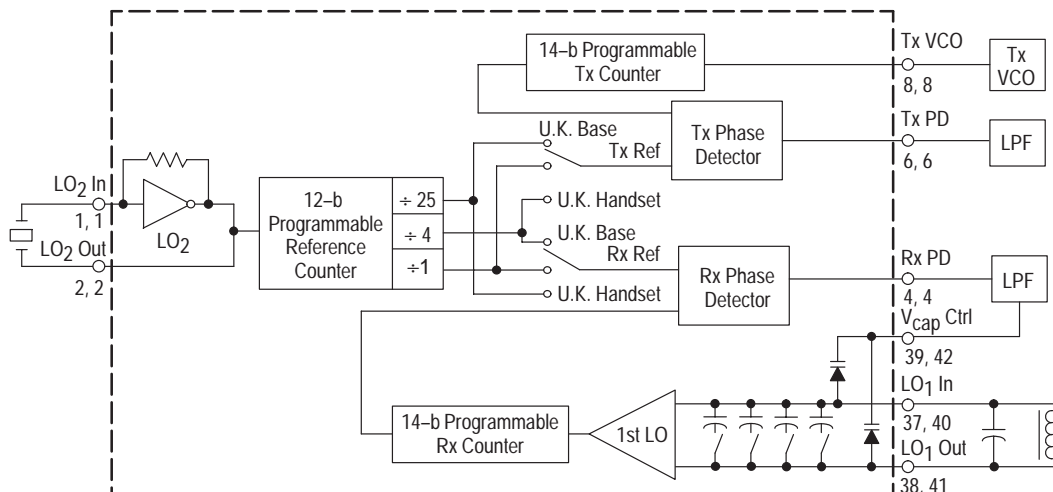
14–b Programmable Tx Counter

Tx VCO
8, 8

Tx VCO

U.K. Base
Tx Ref

Tx Phase Detector

Tx PD
6, 6

LPF

$LO_2$ In
1, 1

$LO_2$ Out
2, 2

$LO_2$

12–b Programmable Reference Counter

÷ 25
÷ 4
÷1

U.K. Handset
U.K. Base
Rx Ref
U.K. Handset

Rx Phase Detector

Rx PD
4, 4

LPF

$V_{cap}$ Ctrl
39, 42

$LO_1$ In
37, 40

14–b Programmable Rx Counter

1st LO

$LO_1$ Out
38, 41